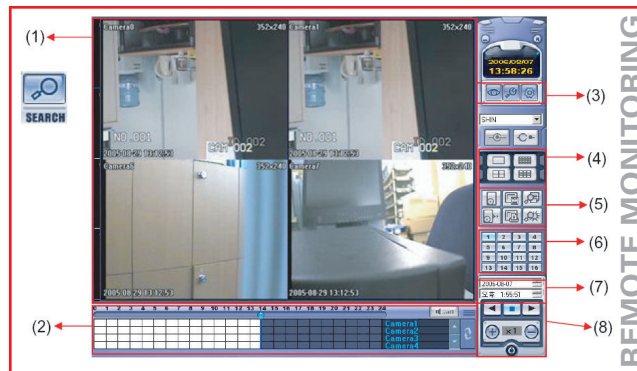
(1)

SEARCH

Camera0 352x240
Camera1 352x240
NO_001
CAM 002
2005-08-29 13:12:53
NO_001
CAM 002
2005-08-29 13:12:53
Camera6 352x240
Camera7 352x240
2005-08-29 13:12:53
2005-08-29 13:12:53

2006/02/07
13:58:26

SHIN

(3)
(4)
(5)
(6)

| 1 | 2 | 3 | 4 |
|---|---|---|---|
| 5 | 6 | 7 | 8 |
| 9 | 10 | 11 | 12 |
| 13 | 14 | 15 | 16 |

2006-02-07
오후 1:59:51

(7)
(8)

(2)

0 1 2 3 4 5 6 7 8 9 10 11 12 13 14 15 16 17 18 19 20 21 22 23 24

Camera1
Camera2
Camera3
Camera4

x1

REMOTE MONITORING